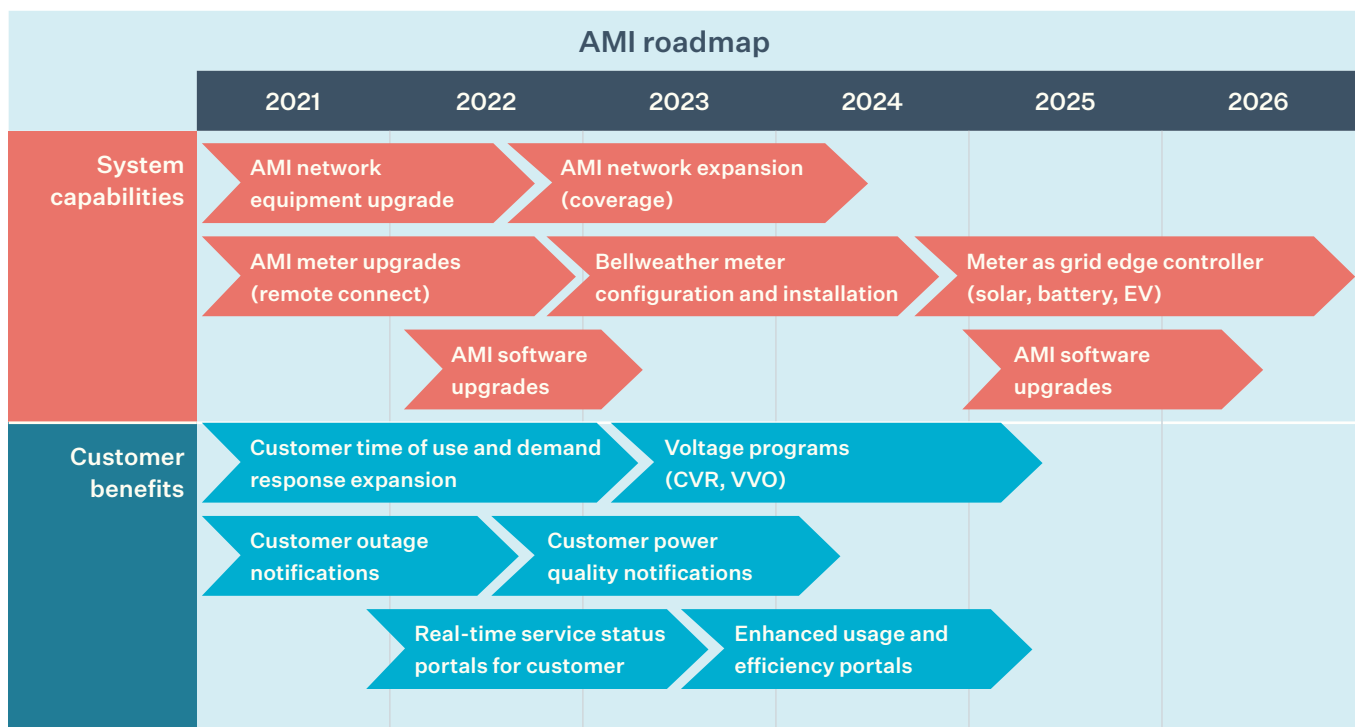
AMI roadmap

| | 2021 | 2022 | 2023 | 2024 | 2025 | 2026 |
|---|---|---|---|---|---|---|

System capabilities

AMI network equipment upgrade

AMI network expansion (coverage)

AMI meter upgrades (remote connect)

Bellweather meter configuration and installation

Meter as grid edge controller (solar, battery, EV)

AMI software upgrades

AMI software upgrades

Customer benefits

Customer time of use and demand response expansion

Voltage programs (CVR, VVO)

Customer outage notifications

Customer power quality notifications

Real-time service status portals for customer

Enhanced usage and efficiency portals